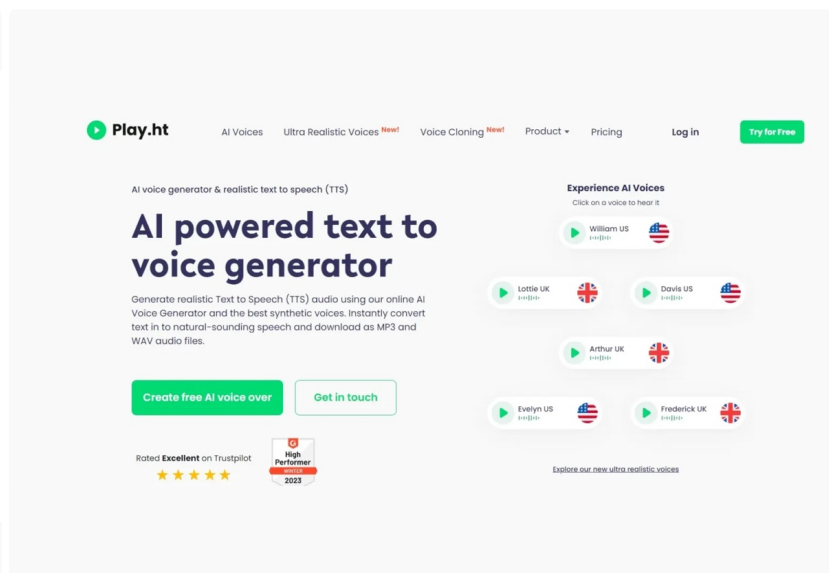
Play.ht

AI Voices Ultra Realistic Voices New! Voice Cloning New! Product Pricing Log in Try for Free

AI voice generator & realistic text to speech (TTS)

AI powered text to voice generator

Generate realistic Text to Speech (TTS) audio using our online AI Voice Generator and the best synthetic voices. Instantly convert text in to natural-sounding speech and download as MP3 and WAV audio files.

Create free AI voice over Get in touch

Rated Excellent on Trustpilot

G High Performer WINTER 2023

Experience AI Voices
Click on a voice to hear it

William US

Lottie UK

Davis US

Arthur UK

Evelyn US

Frederick UK

Explore our new ultra realistic voices